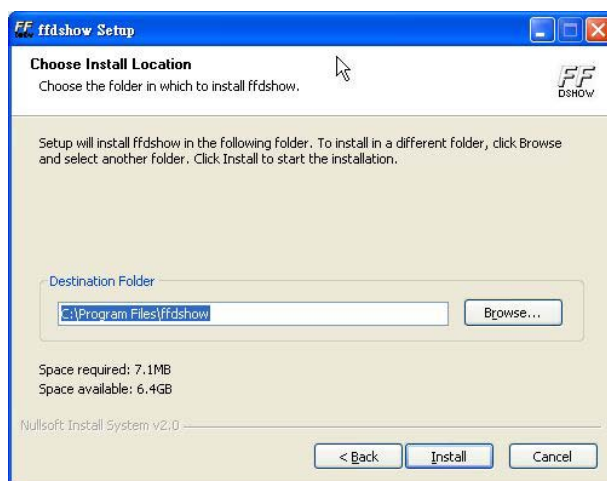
ffdshow Setup

Choose Install Location
Choose the folder in which to install ffdshow.

FF DSHOW

Setup will install ffdshow in the following folder. To install in a different folder, click Browse and select another folder. Click Install to start the installation.

Destination Folder
C:\Program Files\ffdshow
Browse...

Space required: 7.1MB
Space available: 6.4GB

Nullsoft Install System v2.0

< Back
Install
Cancel